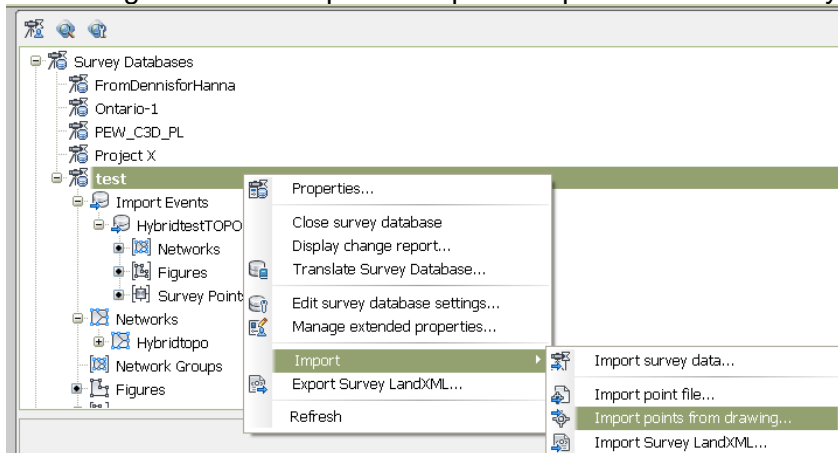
Survey Databases
FromDennisforHanna
Ontario-1
PEW_C3D_PL
Project X
test
Import Events
HybridtestTOPO
Networks
Figures
Survey Point
Networks
Hybridtopo
Network Groups
Figures

Properties...
Close survey database
Display change report...
Translate Survey Database...
Edit survey database settings...
Manage extended properties...
Import
Export Survey LandXML...
Refresh

Import survey data...
Import point file...
Import points from drawing...
Import Survey LandXML...